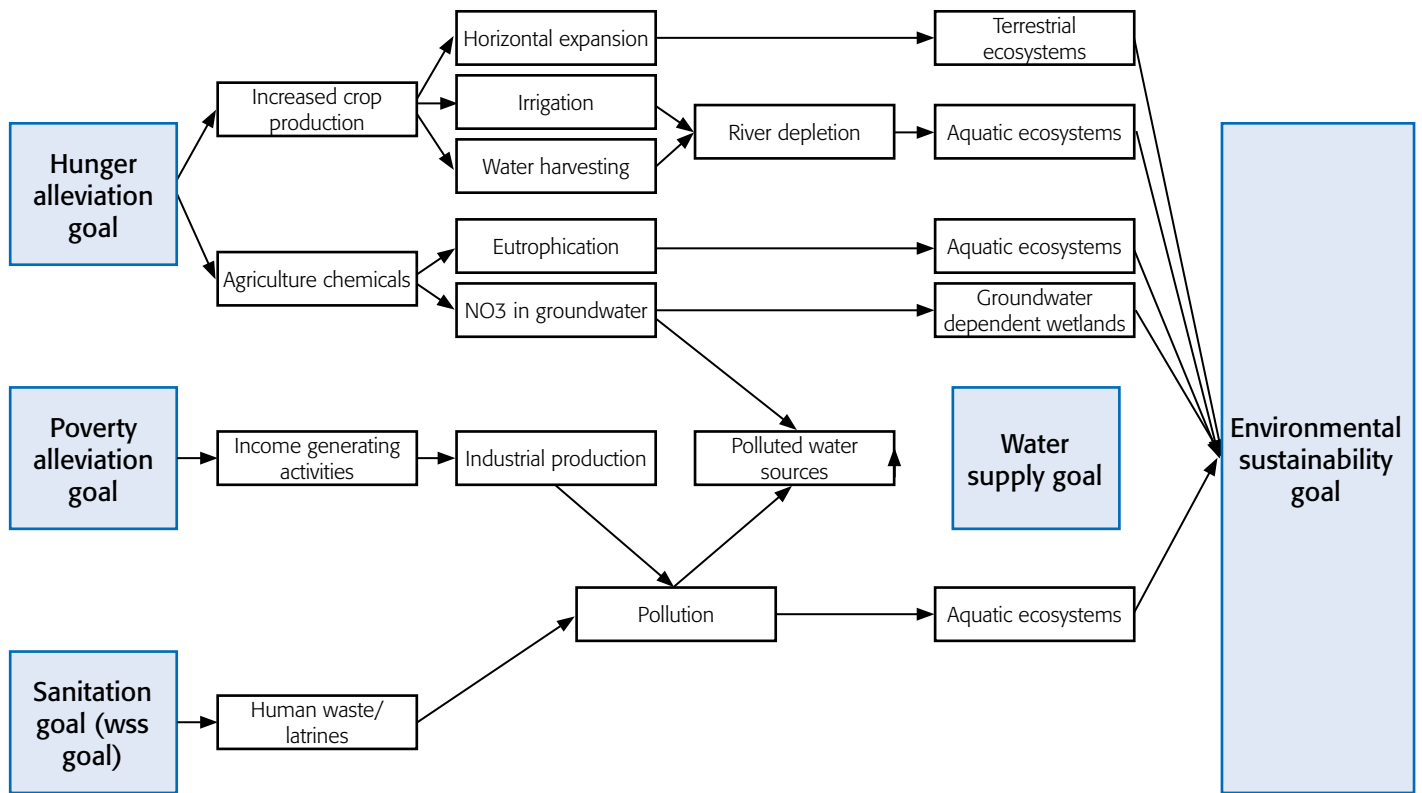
Hunger alleviation goal

Increased crop production

Horizontal expansion

Irrigation

Water harvesting

River depletion

Terrestrial ecosystems

Aquatic ecosystems

Agriculture chemicals

Eutrophication

NO3 in groundwater

Aquatic ecosystems

Groundwater dependent wetlands

Poverty alleviation goal

Income generating activities

Industrial production

Polluted water sources

Water supply goal

Environmental sustainability goal

Pollution

Aquatic ecosystems

Sanitation goal (wss goal)

Human waste/ latrines